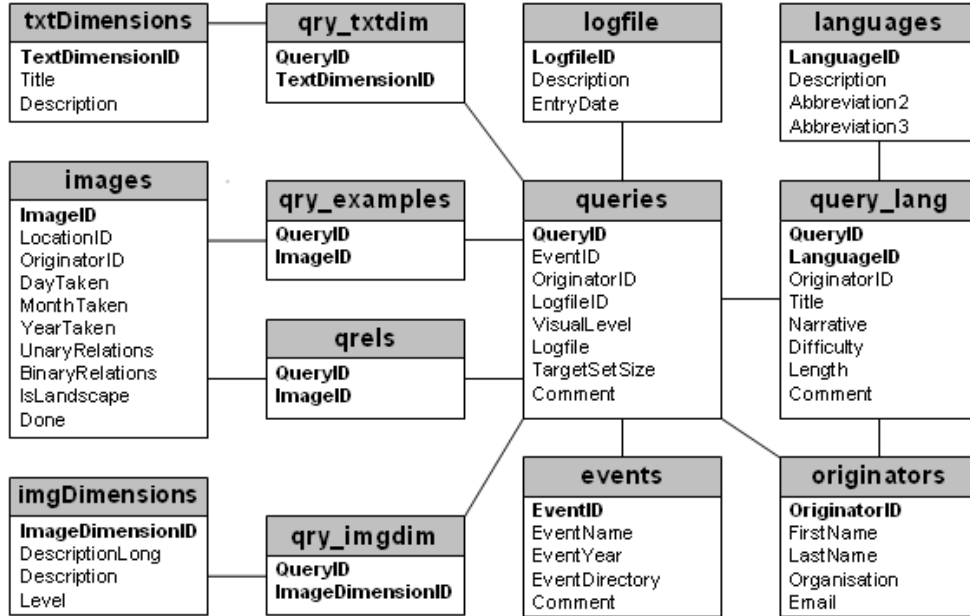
txtDimensions
TextDimensionID
Title
Description

qry_txtdim
QueryID
TextDimensionID

logfile
LogfileID
Description
EntryDate

languages
LanguageID
Description
Abbreviation2
Abbreviation3

images
ImageID
LocationID
OriginatorID
DayTaken
MonthTaken
YearTaken
UnaryRelations
BinaryRelations
IsLandscape
Done

qry_examples
QueryID
ImageID

queries
QueryID
EventID
OriginatorID
LogfileID
VisualLevel
Logfile
TargetSetSize
Comment

query_lang
QueryID
LanguageID
OriginatorID
Title
Narrative
Difficulty
Length
Comment

qrels
QueryID
ImageID

imgDimensions
ImageDimensionID
DescriptionLong
Description
Level

qry_imgdim
QueryID
ImageDimensionID

events
EventID
EventName
EventYear
EventDirectory
Comment

originators
OriginatorID
FirstName
LastName
Organisation
Email